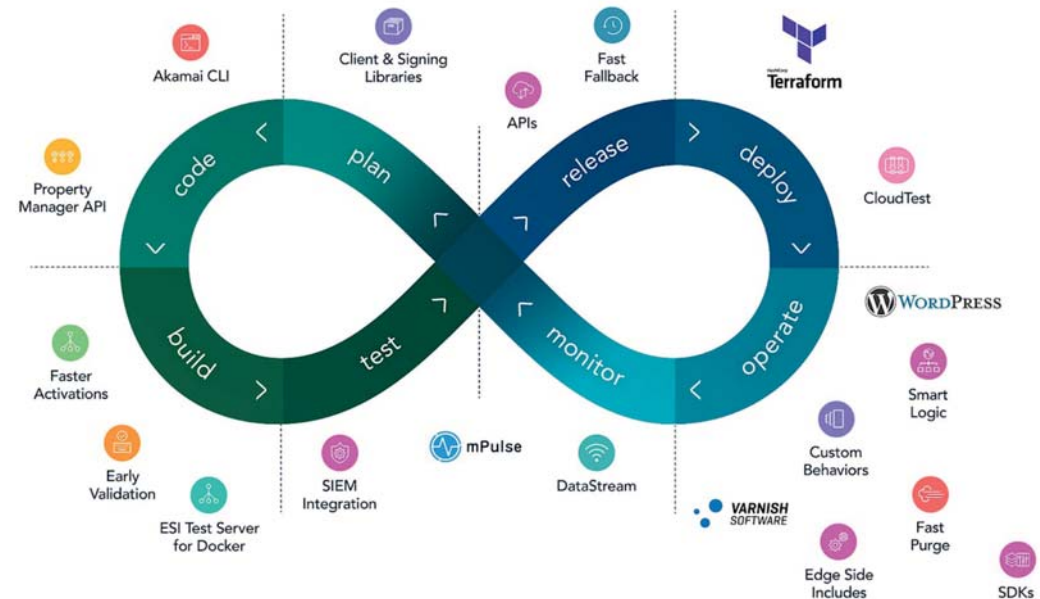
Akamai CLI

Client & Signing Libraries

APIs

Fast Fallback

HashiCorp Terraform

Property Manager API

code

plan

release

deploy

CloudTest

build

test

monitor

operate

WordPress

Faster Activations

Smart Logic

Custom Behaviors

Early Validation

SIEM Integration

mPulse

DataStream

ESI Test Server for Docker

VARNISH SOFTWARE

Fast Purge

Edge Side Includes

SDKs